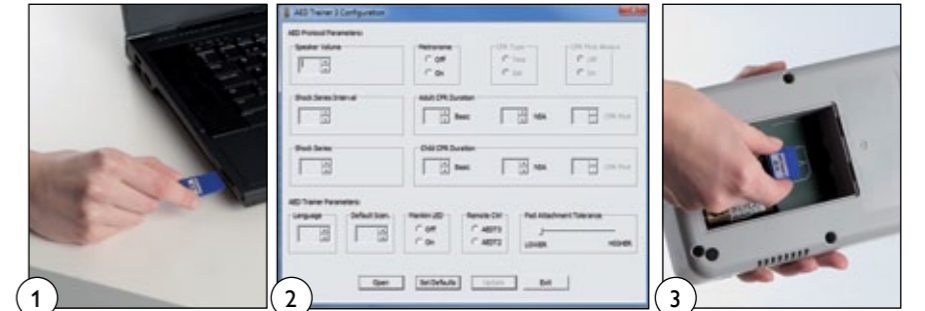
1

AED Trainer 3 Configuration

AED Protocol Parameters

Speaker Volume

Metronome

Off

On

CPR Type

CPR First Aborad

Shock Series Interval

Adult CPR Duration

Basic

NSA

CPR Post

Shock Series

Child CPR Duration

Basic

NSA

CPR Post

AED Trainer Parameters

Language

Default Scen.

Manikin LED

Off

On

Remote Ctrl

AEDT3

AEDT2

Pad Attachment Tolerance

LOWER

HIGHER

Open

Set Defaults

Update

Exit

2

3